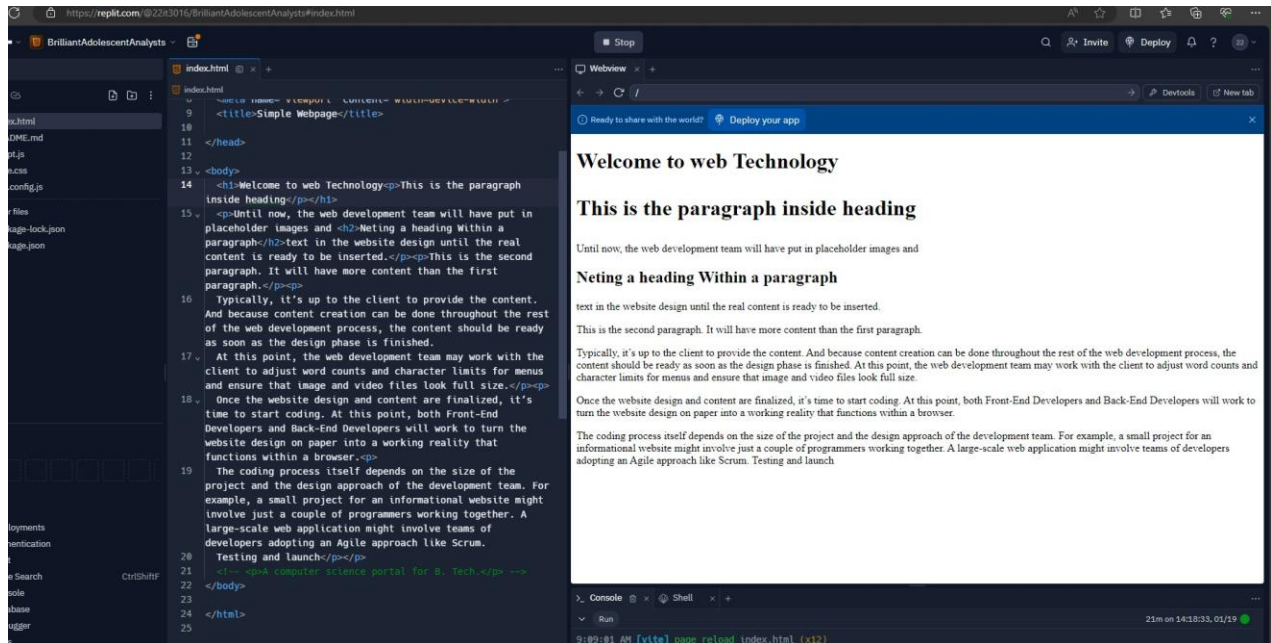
https://replit.com/@22it3016/BrilliantAdolescentAnalysts#index.html

BrilliantAdolescentAnalysts

Stop

Invite Deploy

index.html

Webview

/

Devtools New tab

Ready to share with the world? Deploy your app

x.html
DME.md
pt.js
e.css
config.js
r files
kage-lock.json
kage.json

loyments
entication
e Search CtrlShiftF
sole
abase
ugger

index.html
9 <title>Simple Webpage</title>
10
11 </head>
12
13 <body>
14 <h1>Welcome to web Technology<p>This is the paragraph inside heading</p></h1>
15 <p>Until now, the web development team will have put in placeholder images and <h2>Neting a heading Within a paragraph</h2>text in the website design until the real content is ready to be inserted.</p><p>This is the second paragraph. It will have more content than the first paragraph.</p><p>
16 Typically, it’s up to the client to provide the content. And because content creation can be done throughout the rest of the web development process, the content should be ready as soon as the design phase is finished.
17 At this point, the web development team may work with the client to adjust word counts and character limits for menus and ensure that image and video files look full size.</p><p>
18 Once the website design and content are finalized, it’s time to start coding. At this point, both Front-End Developers and Back-End Developers will work to turn the website design on paper into a working reality that functions within a browser.<p>
19 The coding process itself depends on the size of the project and the design approach of the development team. For example, a small project for an informational website might involve just a couple of programmers working together. A large-scale web application might involve teams of developers adopting an Agile approach like Scrum.
20 Testing and launch</p></p>
21 <!-- <p>A computer science portal for B. Tech.</p> -->
22 </body>
23
24 </html>
25

Welcome to web Technology

This is the paragraph inside heading

Until now, the web development team will have put in placeholder images and

Neting a heading Within a paragraph

text in the website design until the real content is ready to be inserted.

This is the second paragraph. It will have more content than the first paragraph.

Typically, it’s up to the client to provide the content. And because content creation can be done throughout the rest of the web development process, the content should be ready as soon as the design phase is finished. At this point, the web development team may work with the client to adjust word counts and character limits for menus and ensure that image and video files look full size.

Once the website design and content are finalized, it’s time to start coding. At this point, both Front-End Developers and Back-End Developers will work to turn the website design on paper into a working reality that functions within a browser.

The coding process itself depends on the size of the project and the design approach of the development team. For example, a small project for an informational website might involve just a couple of programmers working together. A large-scale web application might involve teams of developers adopting an Agile approach like Scrum. Testing and launch

Console Shell

Run

21m on 14:18:33, 01/19

9:09:01 AM [vite] page reload index.html (x12)